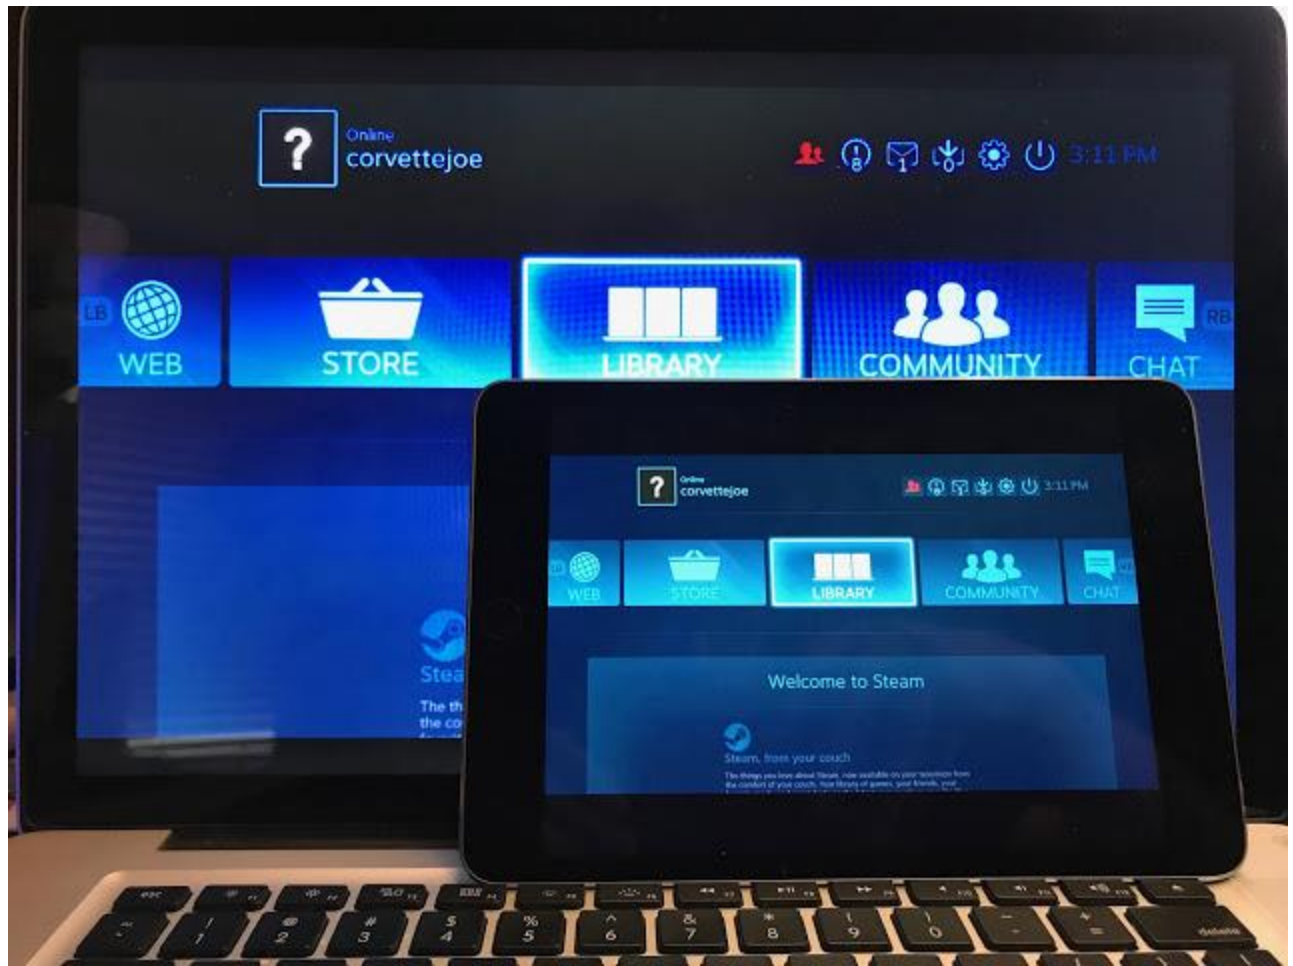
?
Online
corvettejoe

8 1 3:11 PM

LB WEB
STORE
LIBRARY
COMMUNITY
CHAT RB

Stea
The th
the co

?
Online
corvettejoe
3:11 PM

WEB
STORE
LIBRARY
COMMUNITY
CHAT

Welcome to Steam

Steam, from your couch
The things you love about Steam, now available on your television from the comfort of your couch. Your library of games, your friends, your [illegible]

esc
!
1
@
2
#
3
$
4
%
5
^
6
&
7
*
8
(
9
)
0
_
-
+
=
delete